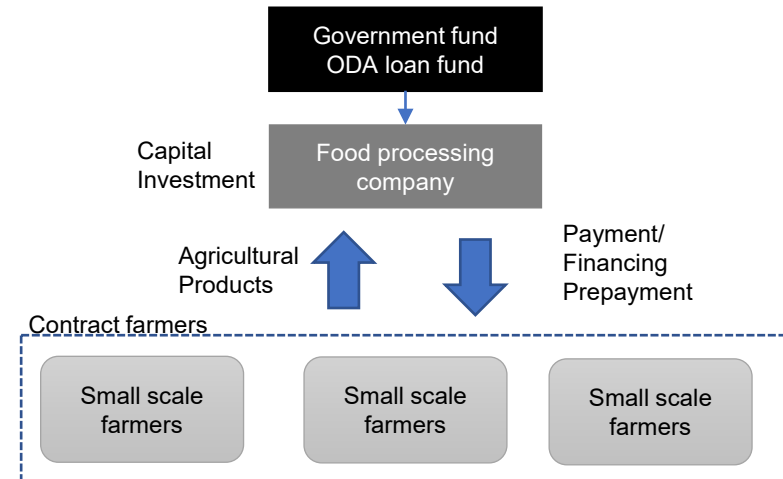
Government fund
ODA loan fund

Capital Investment

Food processing company

Agricultural Products

Payment/ Financing Prepayment

Contract farmers

Small scale farmers

Small scale farmers

Small scale farmers